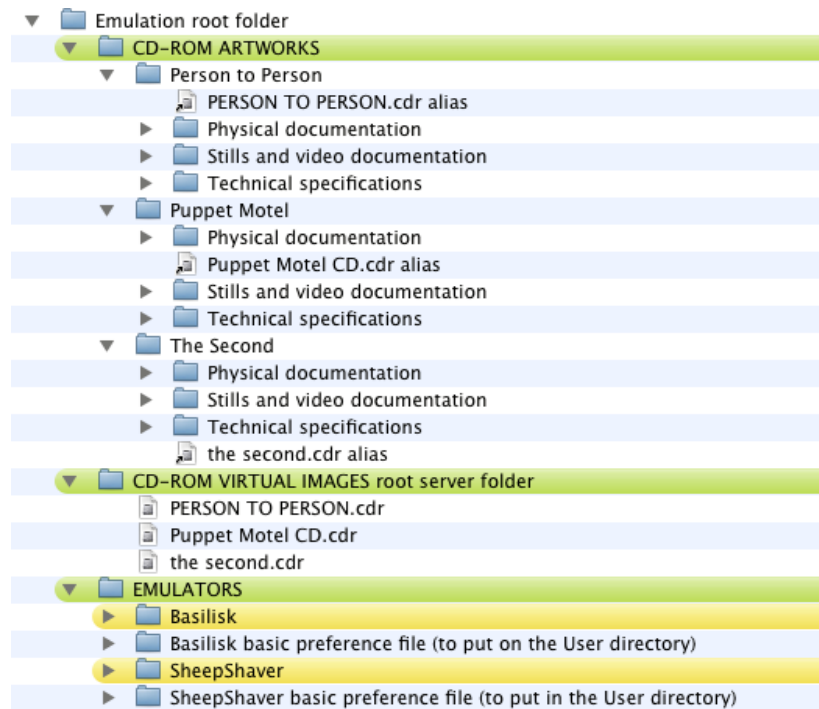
Emulation root folder
CD-ROM ARTWORKS
Person to Person
PERSON TO PERSON.cdr alias
Physical documentation
Stills and video documentation
Technical specifications
Puppet Motel
Physical documentation
Puppet Motel CD.cdr alias
Stills and video documentation
Technical specifications
The Second
Physical documentation
Stills and video documentation
Technical specifications
the second.cdr alias
CD-ROM VIRTUAL IMAGES root server folder
PERSON TO PERSON.cdr
Puppet Motel CD.cdr
the second.cdr
EMULATORS
Basilisk
Basilisk basic preference file (to put on the User directory)
SheepShaver
SheepShaver basic preference file (to put in the User directory)